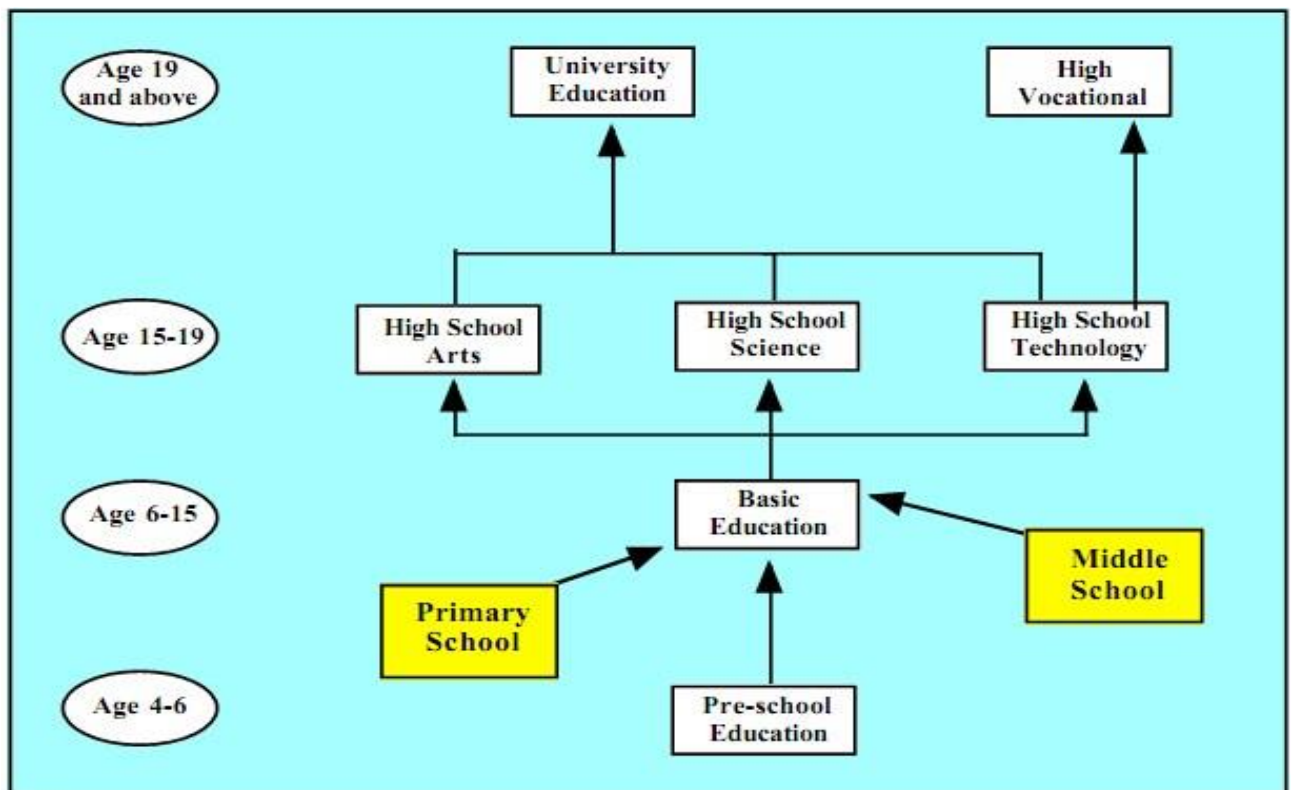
Age 19 and above

University Education

High Vocational

Age 15-19

High School Arts

High School Science

High School Technology

Age 6-15

Basic Education

Middle School

Primary School

Age 4-6

Pre-school Education